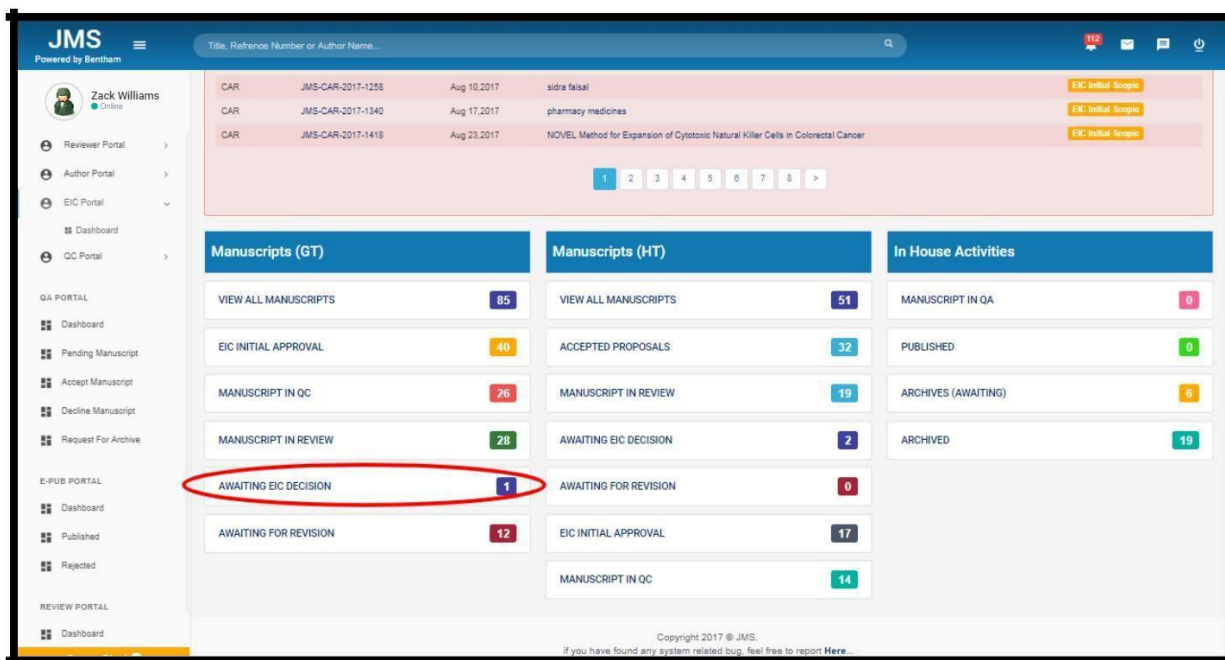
JMS
Powered by Bentham

Title, Refrence Number or Author Name...

112

Zack Williams
Online

Reviewer Portal
Author Portal
EIC Portal
Dashboard
QC Portal

QA PORTAL
Dashboard
Pending Manuscript
Accept Manuscript
Decline Manuscript
Request For Archive

E-PUB PORTAL
Dashboard
Published
Rejected

REVIEW PORTAL
Dashboard

| CAR | JMS-CAR-2017-1258 | Aug 10,2017 | sidra faisal | EIC Initial Scopie |
|---|---|---|---|---|
| CAR | JMS-CAR-2017-1340 | Aug 17,2017 | pharmacy medicines | EIC Initial Scopie |
| CAR | JMS-CAR-2017-1418 | Aug 23,2017 | NOVEL Method for Expansion of Cytotoxic Natural Killer Cells in Colorectal Cancer | EIC Initial Scopie |

1 2 3 4 5 6 7 8 >

Manuscripts (GT)
VIEW ALL MANUSCRIPTS 85
EIC INITIAL APPROVAL 40
MANUSCRIPT IN QC 26
MANUSCRIPT IN REVIEW 28
AWAITING EIC DECISION 1
AWAITING FOR REVISION 12

Manuscripts (HT)
VIEW ALL MANUSCRIPTS 51
ACCEPTED PROPOSALS 32
MANUSCRIPT IN REVIEW 19
AWAITING EIC DECISION 2
AWAITING FOR REVISION 0
EIC INITIAL APPROVAL 17
MANUSCRIPT IN QC 14

In House Activities
MANUSCRIPT IN QA 0
PUBLISHED 0
ARCHIVES (AWAITING) 6
ARCHIVED 19

Copyright 2017 © JMS.
if you have found any system related bug, feel free to report Here...